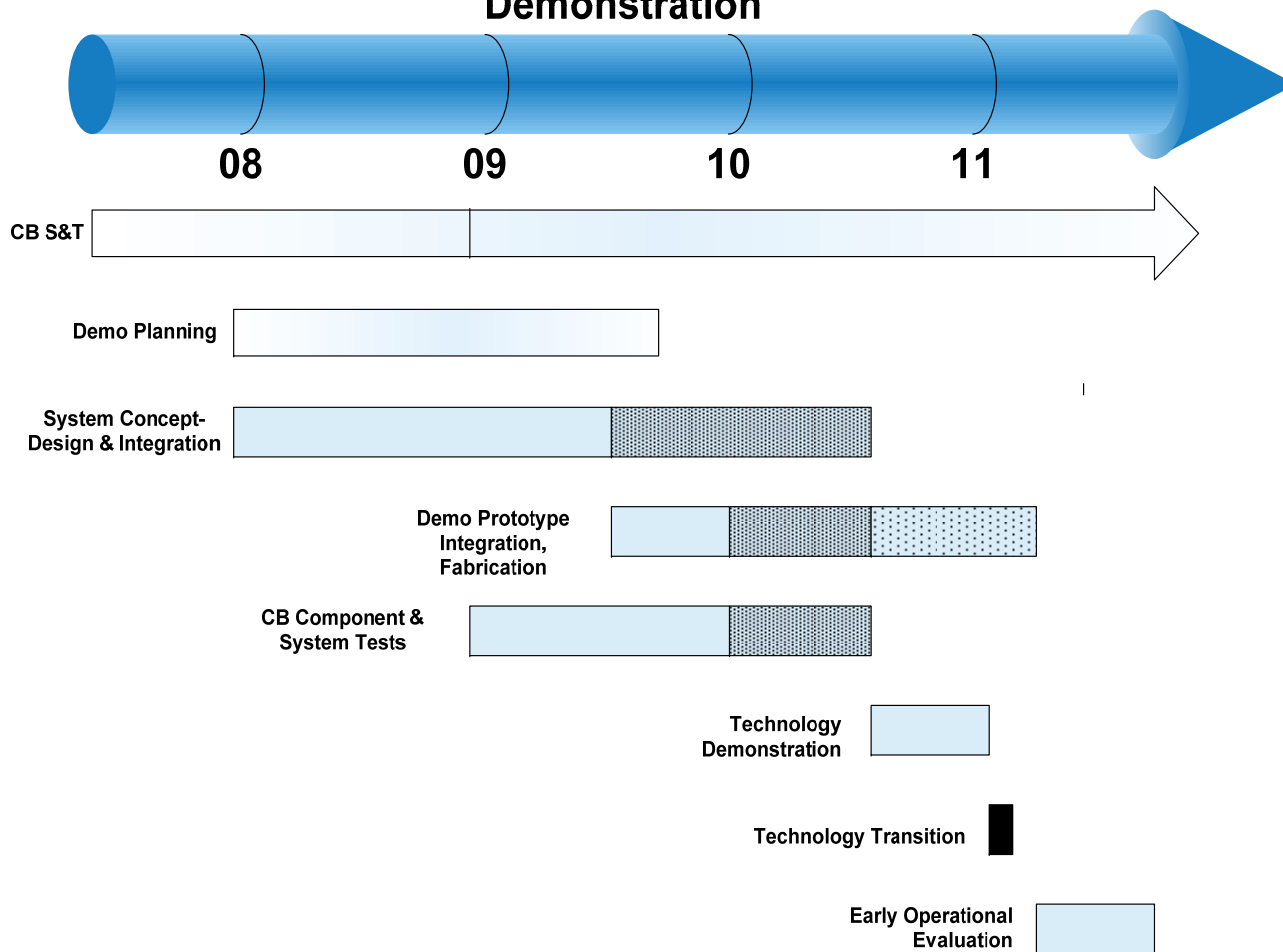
Demonstration

08

09

10

11

CB S&T

Demo Planning

System Concept-Design & Integration

Demo Prototype Integration, Fabrication

CB Component & System Tests

Technology Demonstration

Technology Transition

Early Operational Evaluation